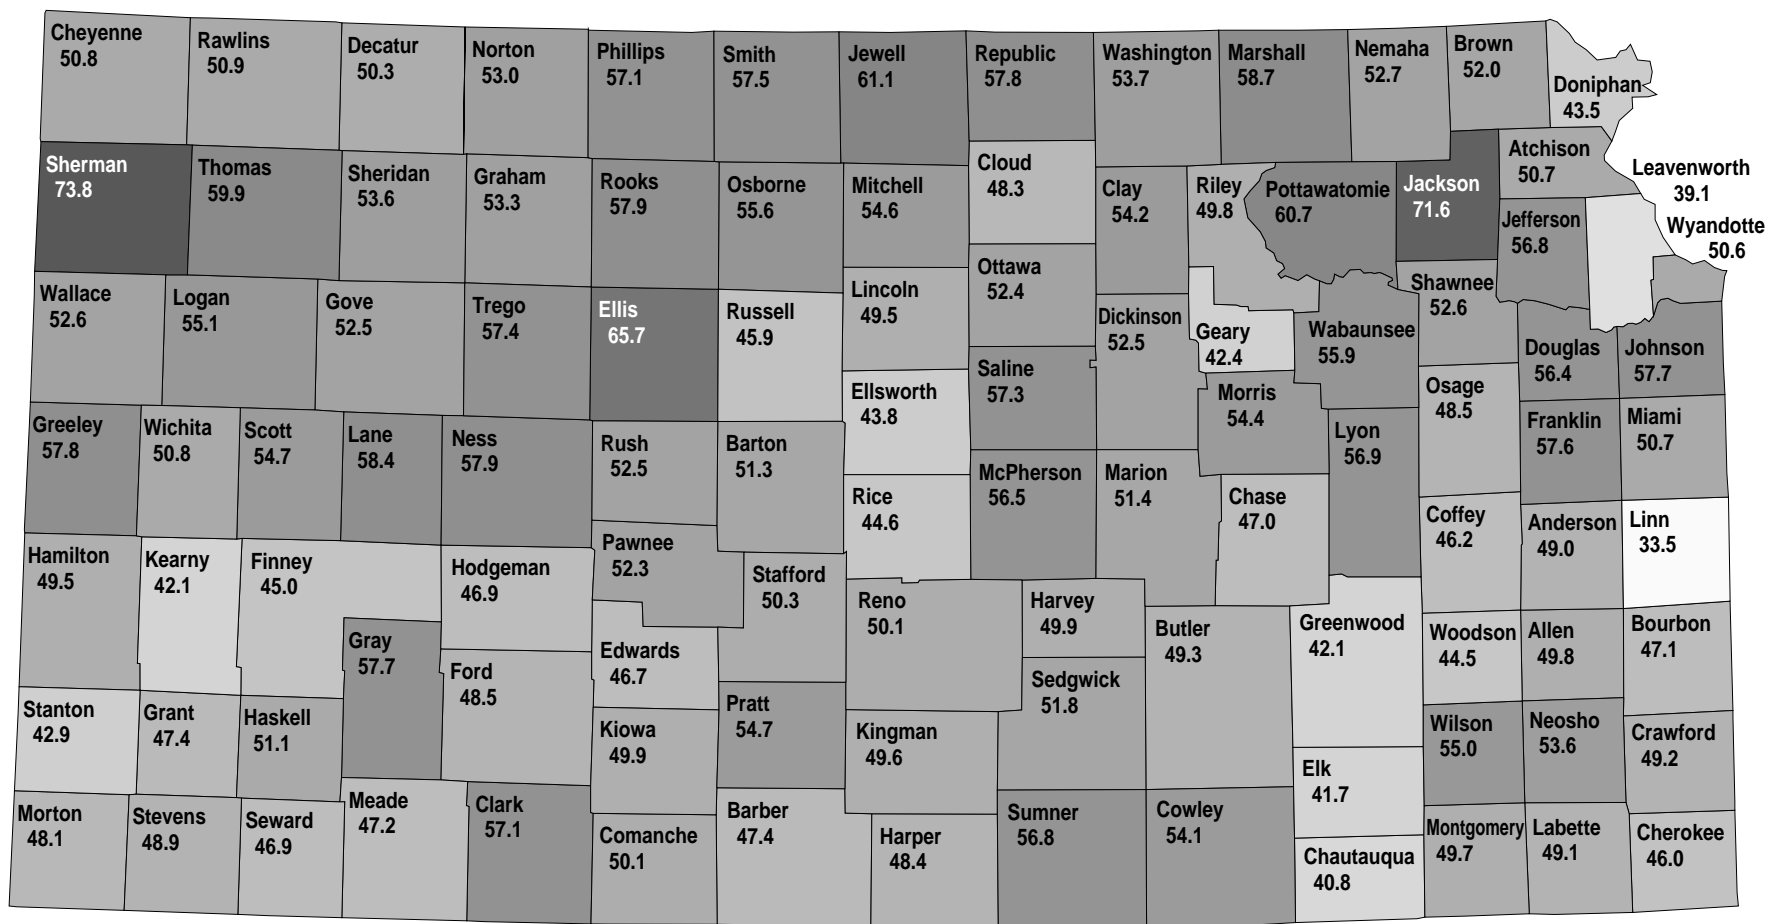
Cheyenne 50.8
Rawlins 50.9
Decatur 50.3
Norton 53.0
Phillips 57.1
Smith 57.5
Jewell 61.1
Republic 57.8
Washington 53.7
Marshall 58.7
Nemaha 52.7
Brown 52.0
Doniphan 43.5

Sherman 73.8
Thomas 59.9
Sheridan 53.6
Graham 53.3
Rooks 57.9
Osborne 55.6
Mitchell 54.6
Cloud 48.3
Clay 54.2
Riley 49.8
Pottawatomie 60.7
Jackson 71.6
Atchison 50.7
Leavenworth 39.1
Jefferson 56.8
Wyandotte 50.6

Wallace 52.6
Logan 55.1
Gove 52.5
Trego 57.4
Ellis 65.7
Russell 45.9
Lincoln 49.5
Ottawa 52.4
Dickinson 52.5
Geary 42.4
Wabaunsee 55.9
Shawnee 52.6
Douglas 56.4
Johnson 57.7

Saline 57.3
Ellsworth 43.8
Morris 54.4
Osage 48.5

Greeley 57.8
Wichita 50.8
Scott 54.7
Lane 58.4
Ness 57.9
Rush 52.5
Barton 51.3
Lyon 56.9
Franklin 57.6
Miami 50.7

McPherson 56.5
Marion 51.4
Rice 44.6
Chase 47.0

Hamilton 49.5
Kearny 42.1
Finney 45.0
Hodgeman 46.9
Pawnee 52.3
Stafford 50.3
Reno 50.1
Harvey 49.9
Coffey 46.2
Anderson 49.0
Linn 33.5

Gray 57.7
Ford 48.5
Edwards 46.7
Butler 49.3
Greenwood 42.1
Woodson 44.5
Allen 49.8
Bourbon 47.1

Stanton 42.9
Grant 47.4
Haskell 51.1
Kiowa 49.9
Pratt 54.7
Kingman 49.6
Sedgwick 51.8
Wilson 55.0
Neosho 53.6
Crawford 49.2
Elk 41.7

Morton 48.1
Stevens 48.9
Seward 46.9
Meade 47.2
Clark 57.1
Comanche 50.1
Barber 47.4
Harper 48.4
Sumner 56.8
Cowley 54.1
Chautauqua 40.8
Montgomery 49.7
Labette 49.1
Cherokee 46.0